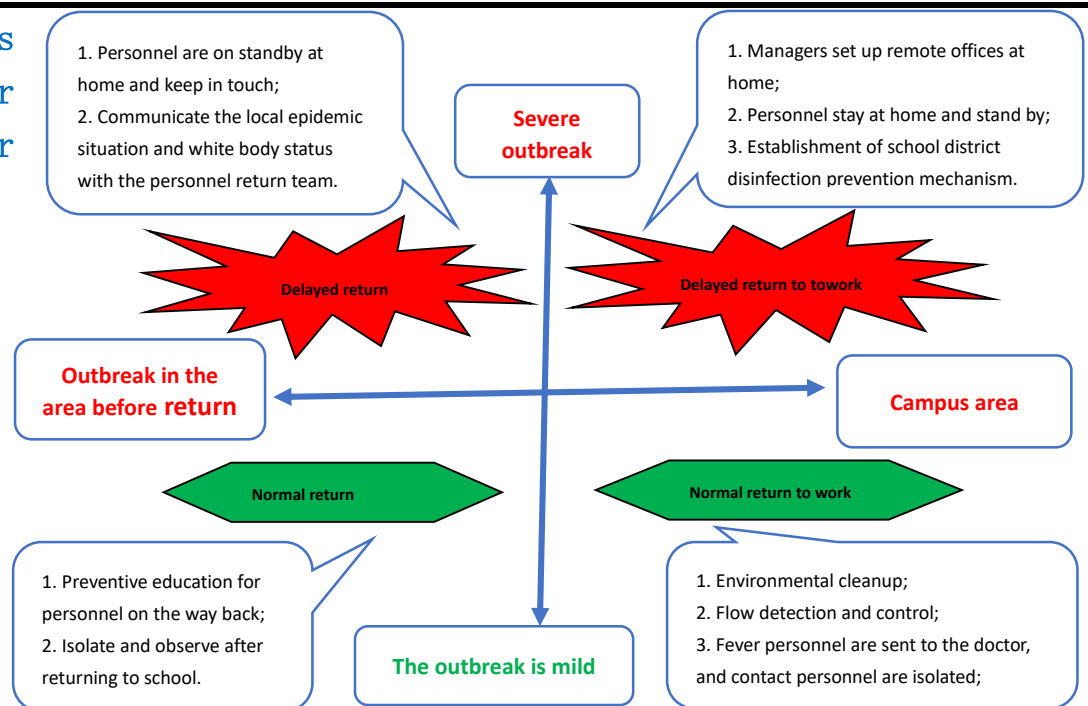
s
r
r

1. Personnel are on standby at home and keep in touch;
2. Communicate the local epidemic situation and white body status with the personnel return team.

Severe outbreak

1. Managers set up remote offices at home;
2. Personnel stay at home and stand by;
3. Establishment of school district disinfection prevention mechanism.

Delayed return

Delayed return to towork

Outbreak in the area before return

Campus area

Normal return

Normal return to work

1. Preventive education for personnel on the way back;
2. Isolate and observe after returning to school.

The outbreak is mild

1. Environmental cleanup;
2. Flow detection and control;
3. Fever personnel are sent to the doctor, and contact personnel are isolated;